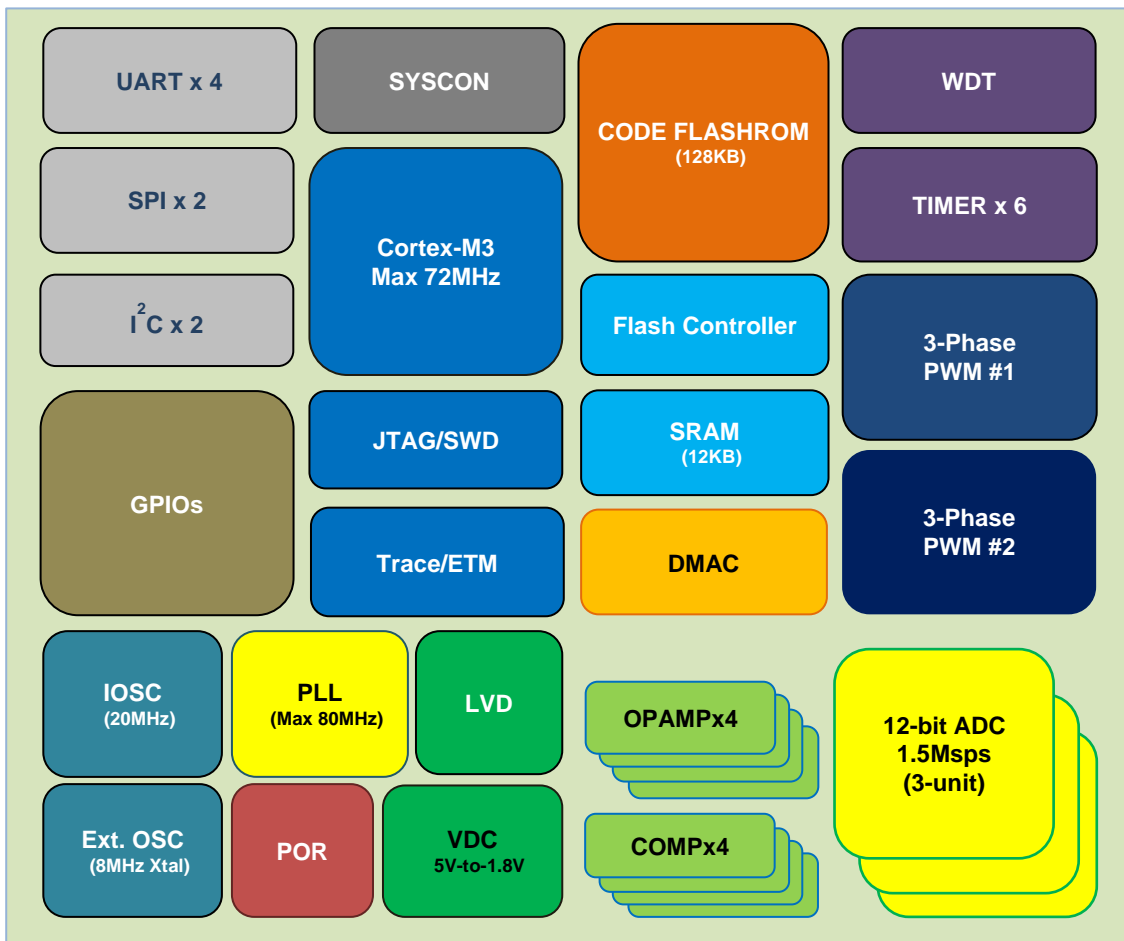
UART x 4

SYSCON

CODE FLASHROM
(128KB)

WDT

SPI x 2

Cortex-M3
Max 72MHz

TIMER x 6

$I^2C$ x 2

Flash Controller

3-Phase
PWM #1

GPIOs

JTAG/SWD

SRAM
(12KB)

3-Phase
PWM #2

Trace/ETM

DMAC

IOSC
(20MHz)

PLL
(Max 80MHz)

LVD

OPAMPx4

12-bit ADC
1.5Msps
(3-unit)

Ext. OSC
(8MHz Xtal)

POR

VDC
5V-to-1.8V

COMPx4